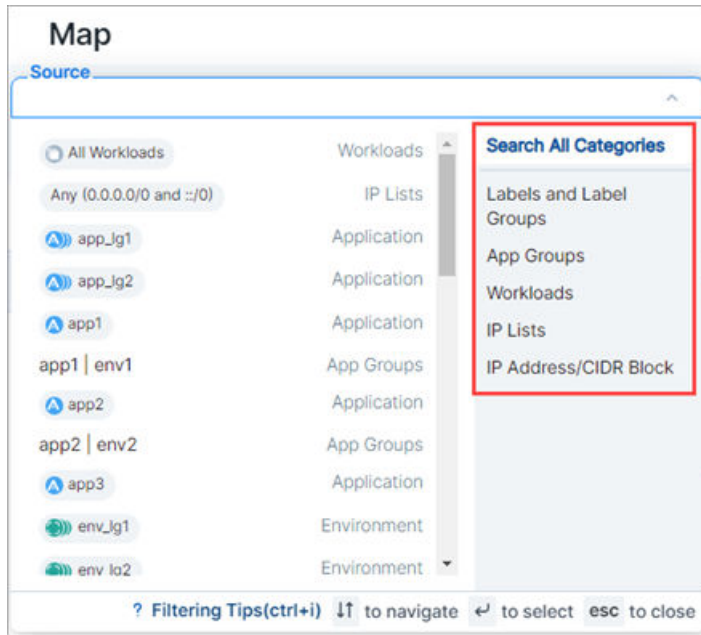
Map

Source

All Workloads Workloads
Any (0.0.0.0/0 and ::/0) IP Lists
app_lg1 Application
app_lg2 Application
app1 Application
app1 | env1 App Groups
app2 Application
app2 | env2 App Groups
app3 Application
env_lg1 Environment
env_lg2 Environment

Search All Categories
Labels and Label Groups
App Groups
Workloads
IP Lists
IP Address/CIDR Block

? Filtering Tips(ctrl+i) ⇅ to navigate ↵ to select esc to close